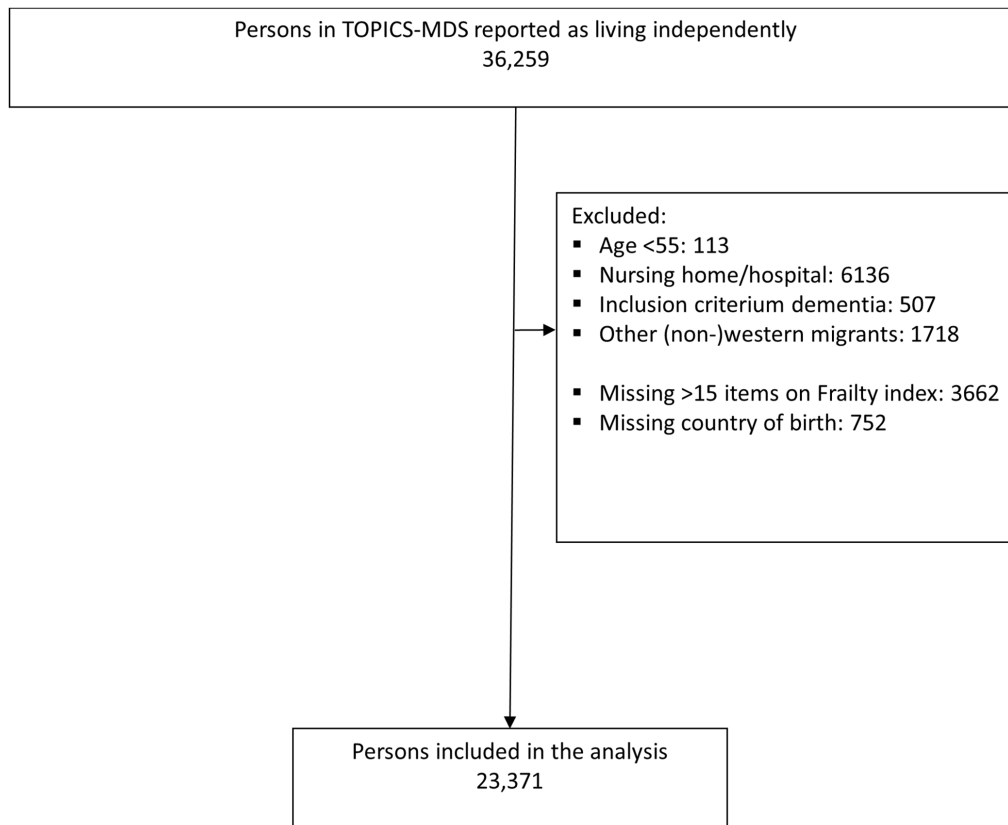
Persons in TOPICS-MDS reported as living independently
36,259

Excluded:
▪ Age <55: 113
▪ Nursing home/hospital: 6136
▪ Inclusion criterium dementia: 507
▪ Other (non-)western migrants: 1718

▪ Missing >15 items on Frailty index: 3662
▪ Missing country of birth: 752

Persons included in the analysis
23,371